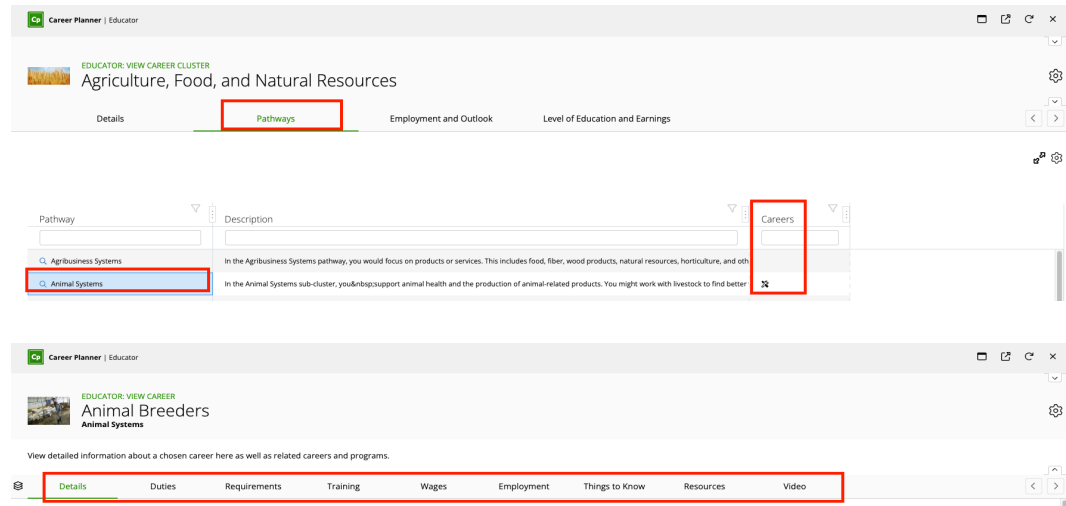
Cp Career Planner | Educator

EDUCATOR: VIEW CAREER CLUSTER
Agriculture, Food, and Natural Resources

Details | Pathways | Employment and Outlook | Level of Education and Earnings

| Pathway | Description | Careers |
|---|---|---|
| Agribusiness Systems | In the Agribusiness Systems pathway, you would focus on products or services. This includes food, fiber, wood products, natural resources, horticulture, and oth | |
| Animal Systems | In the Animal Systems sub-cluster, you&nbsp;support animal health and the production of animal-related products. You might work with livestock to find better | |

Cp Career Planner | Educator

EDUCATOR: VIEW CAREER
Animal Breeders
Animal Systems

View detailed information about a chosen career here as well as related careers and programs.

Details | Duties | Requirements | Training | Wages | Employment | Things to Know | Resources | Video